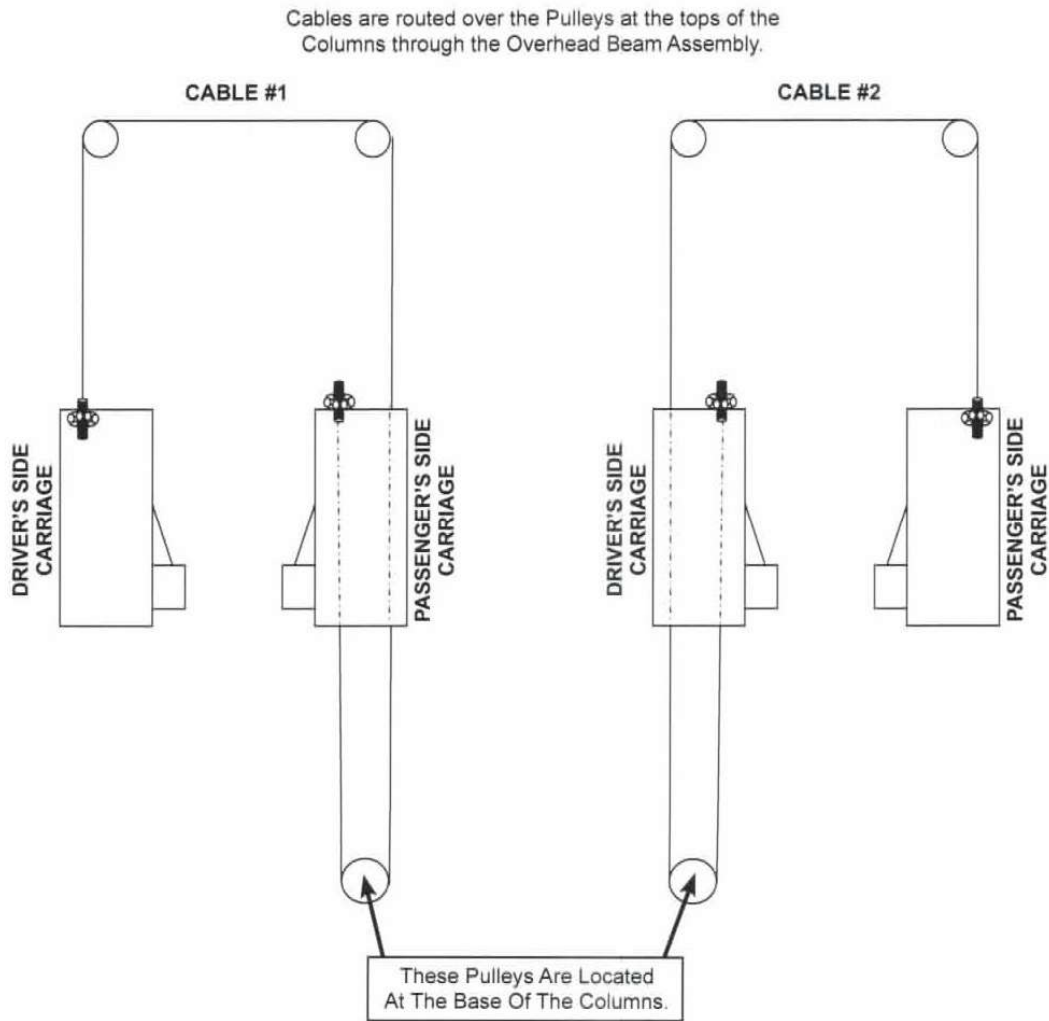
Cables are routed over the Pulleys at the tops of the Columns through the Overhead Beam Assembly.

CABLE #1

CABLE #2

DRIVER'S SIDE CARRIAGE

PASSENGER'S SIDE CARRIAGE

DRIVER'S SIDE CARRIAGE

PASSENGER'S SIDE CARRIAGE

These Pulleys Are Located At The Base Of The Columns.